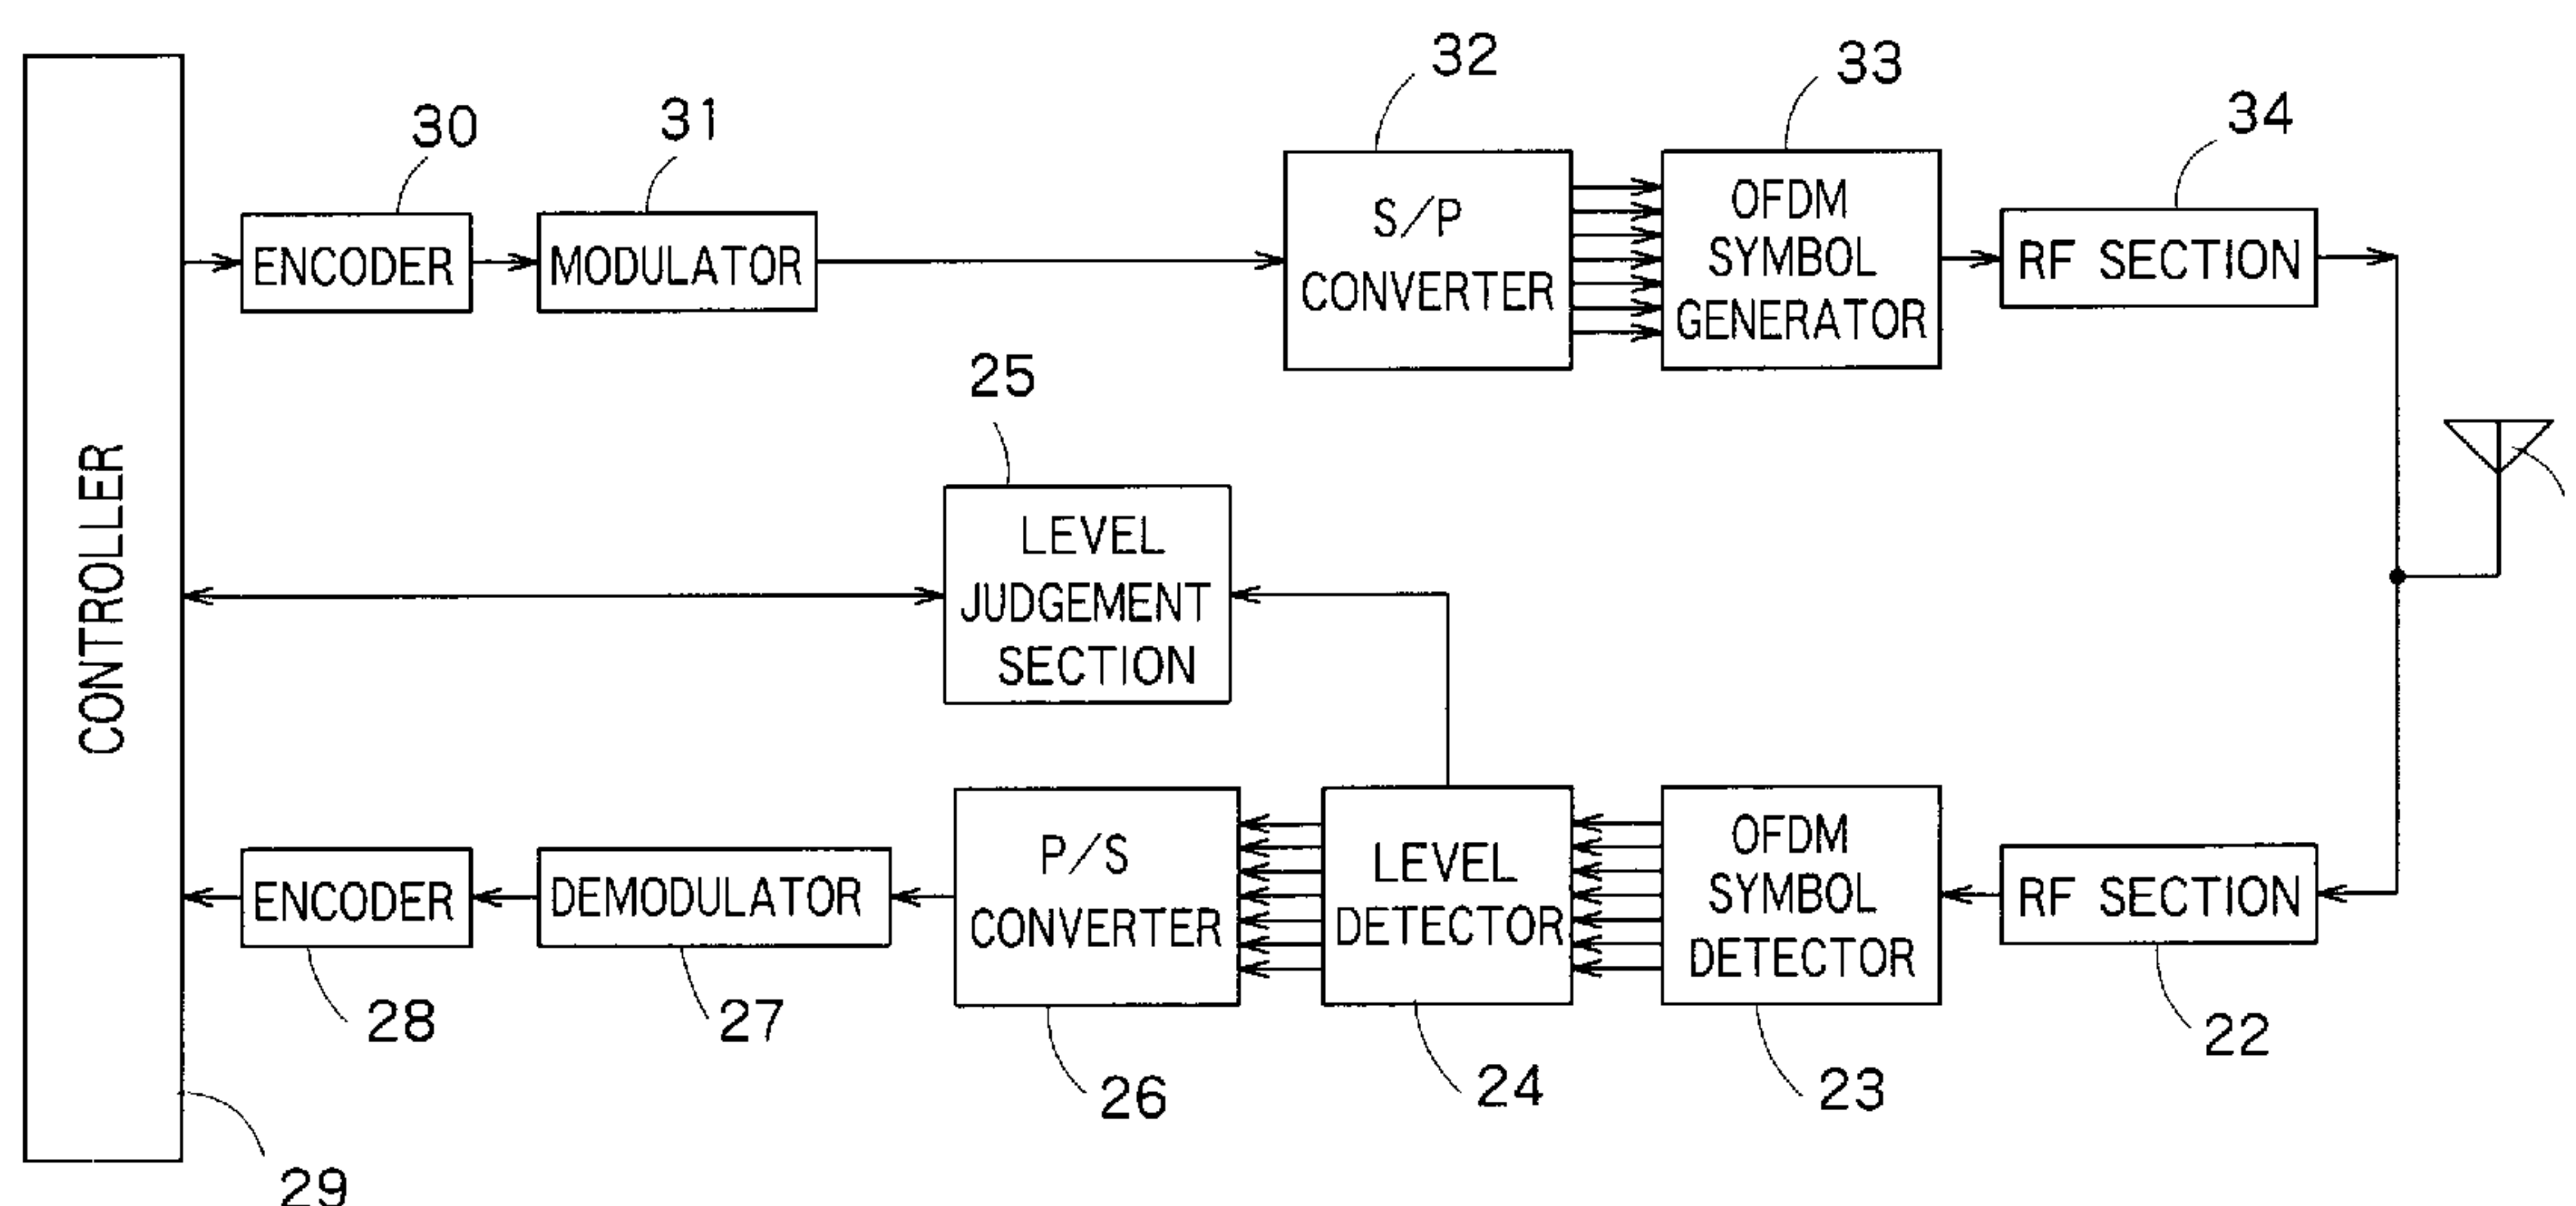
CONTROLLER

30
ENCODER

31
MODULATOR

32
S/P CONVERTER

33
OFDM SYMBOL GENERATOR

34
RF SECTION

25
LEVEL JUDGEMENT SECTION

ENCODER
28

DEMODULATOR
27

P/S CONVERTER
26

LEVEL DETECTOR
24

OFDM SYMBOL DETECTOR
23

RF SECTION
22

29